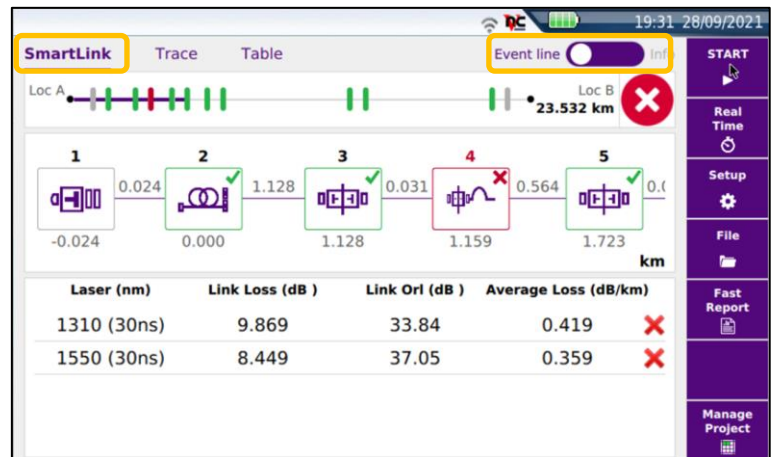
19:31 28/09/2021

SmartLink Trace Table Event line Info

START

Loc A Loc B 23.532 km

Real Time

1 2 3 4 5

0.024 1.128 0.031 0.564 0.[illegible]

-0.024 0.000 1.128 1.159 1.723 km

Setup

File

| Laser (nm) | Link Loss (dB ) | Link Orl (dB ) | Average Loss (dB/km) |
|---|---|---|---|
| 1310 (30ns) | 9.869 | 33.84 | 0.419 |
| 1550 (30ns) | 8.449 | 37.05 | 0.359 |

Fast Report

Manage Project